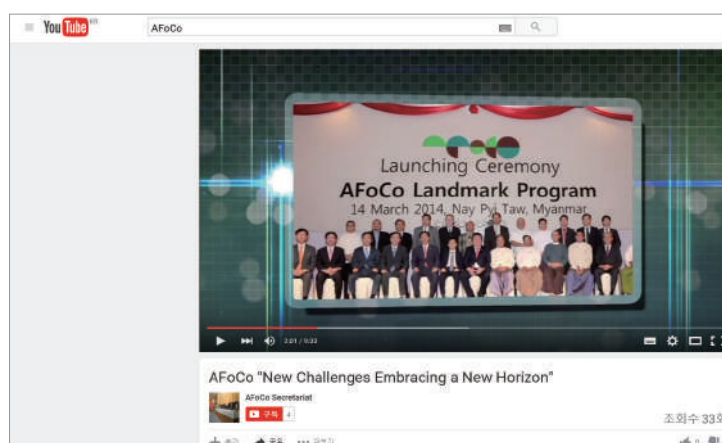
YouTube KR

AFoCo

Launching Ceremony
AFoCo Landmark Program
14 March 2014, Nay Pyi Taw, Myanmar

3:21 / 5:32

AFoCo "New Challenges Embracing a New Horizon"

AFoCo Secretariat

구독 4

조회수 33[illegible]

추가 공유 ••• 더보기